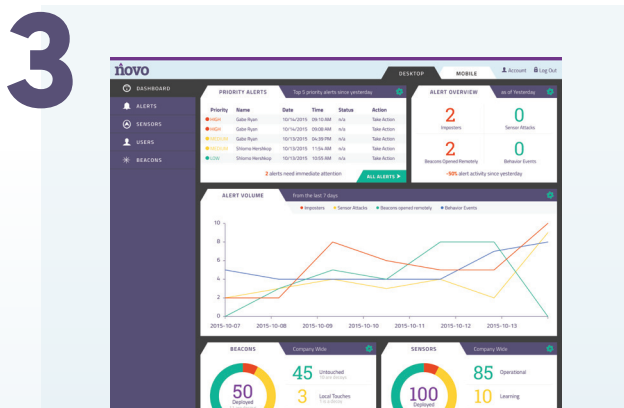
3

novo

DESKTOP MOBILE Account Log Out

DASHBOARD
ALERTS
SENSORS
USERS
BEACONS

PRIORITY ALERTS Top 5 priority alerts since yesterday

| Priority | Name | Date | Time | Status | Action |
|---|---|---|---|---|---|
| HIGH | Gabe Ryan | 10/14/2015 | 10:10 AM | n/a | Take Action |
| HIGH | Gabe Ryan | 10/14/2015 | 09:08 AM | n/a | Take Action |
| MEDIUM | Gabe Ryan | 10/13/2015 | 04:39 PM | n/a | Take Action |
| MEDIUM | Shlomo Hershkop | 10/13/2015 | 11:54 AM | n/a | Take Action |
| LOW | Shlomo Hershkop | 10/13/2015 | 10:55 AM | n/a | Take Action |

2 alerts need immediate attention ALL ALERTS

ALERT OVERVIEW as of Yesterday

2 Imposters
0 Sensor Attacks
2 Beacons Opened Remotely
0 Behavior Events

-50% alert activity since yesterday

ALERT VOLUME From the last 7 days

Imposters Sensor Attacks Beacons opened remotely Behavior Events

10
8
6
4
2
0

2015-10-07 2015-10-08 2015-10-09 2015-10-10 2015-10-11 2015-10-12 2015-10-13

BEACONS Company Wide

50 Deployed
45 Untouched
3 Local Touches

SENSORS Company Wide

100 Deployed
85 Operational
10 Learning